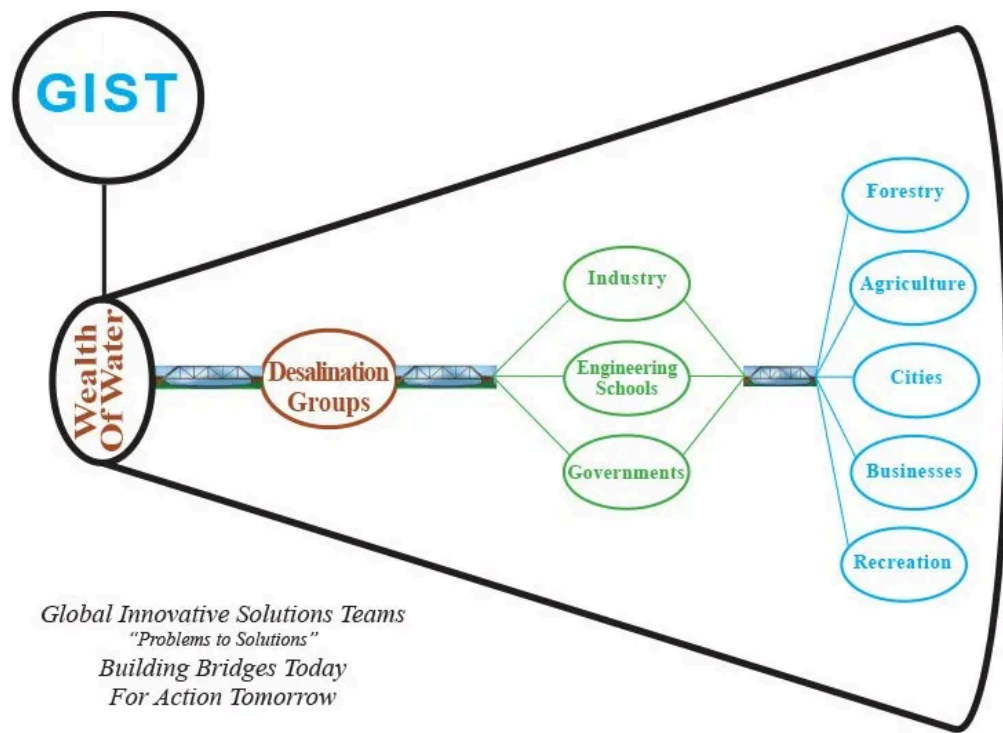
GIST

Wealth Of Water

Desalination Groups

Industry

Engineering Schools

Governments

Forestry

Agriculture

Cities

Businesses

Recreation

Global Innovative Solutions Teams
"Problems to Solutions"
Building Bridges Today
For Action Tomorrow